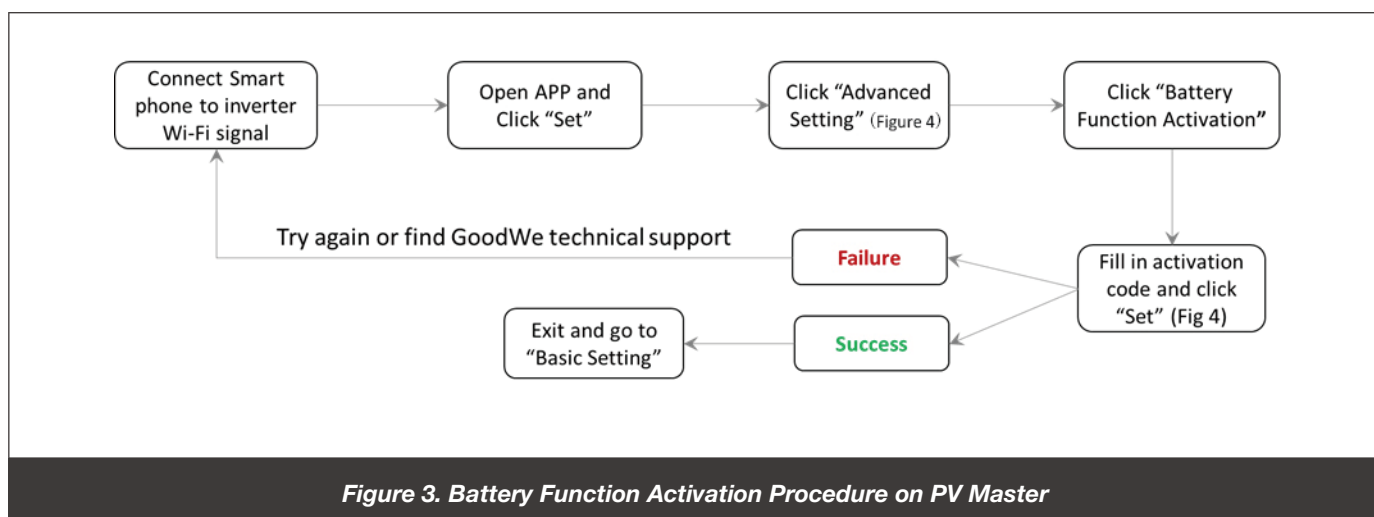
Connect Smart phone to inverter Wi-Fi signal

Open APP and Click “Set”

Click “Advanced Setting” (Figure 4)

Click “Battery Function Activation”

Fill in activation code and click “Set” (Fig 4)

Failure

Try again or find GoodWe technical support

Success

Exit and go to “Basic Setting”

Figure 3. Battery Function Activation Procedure on PV Master